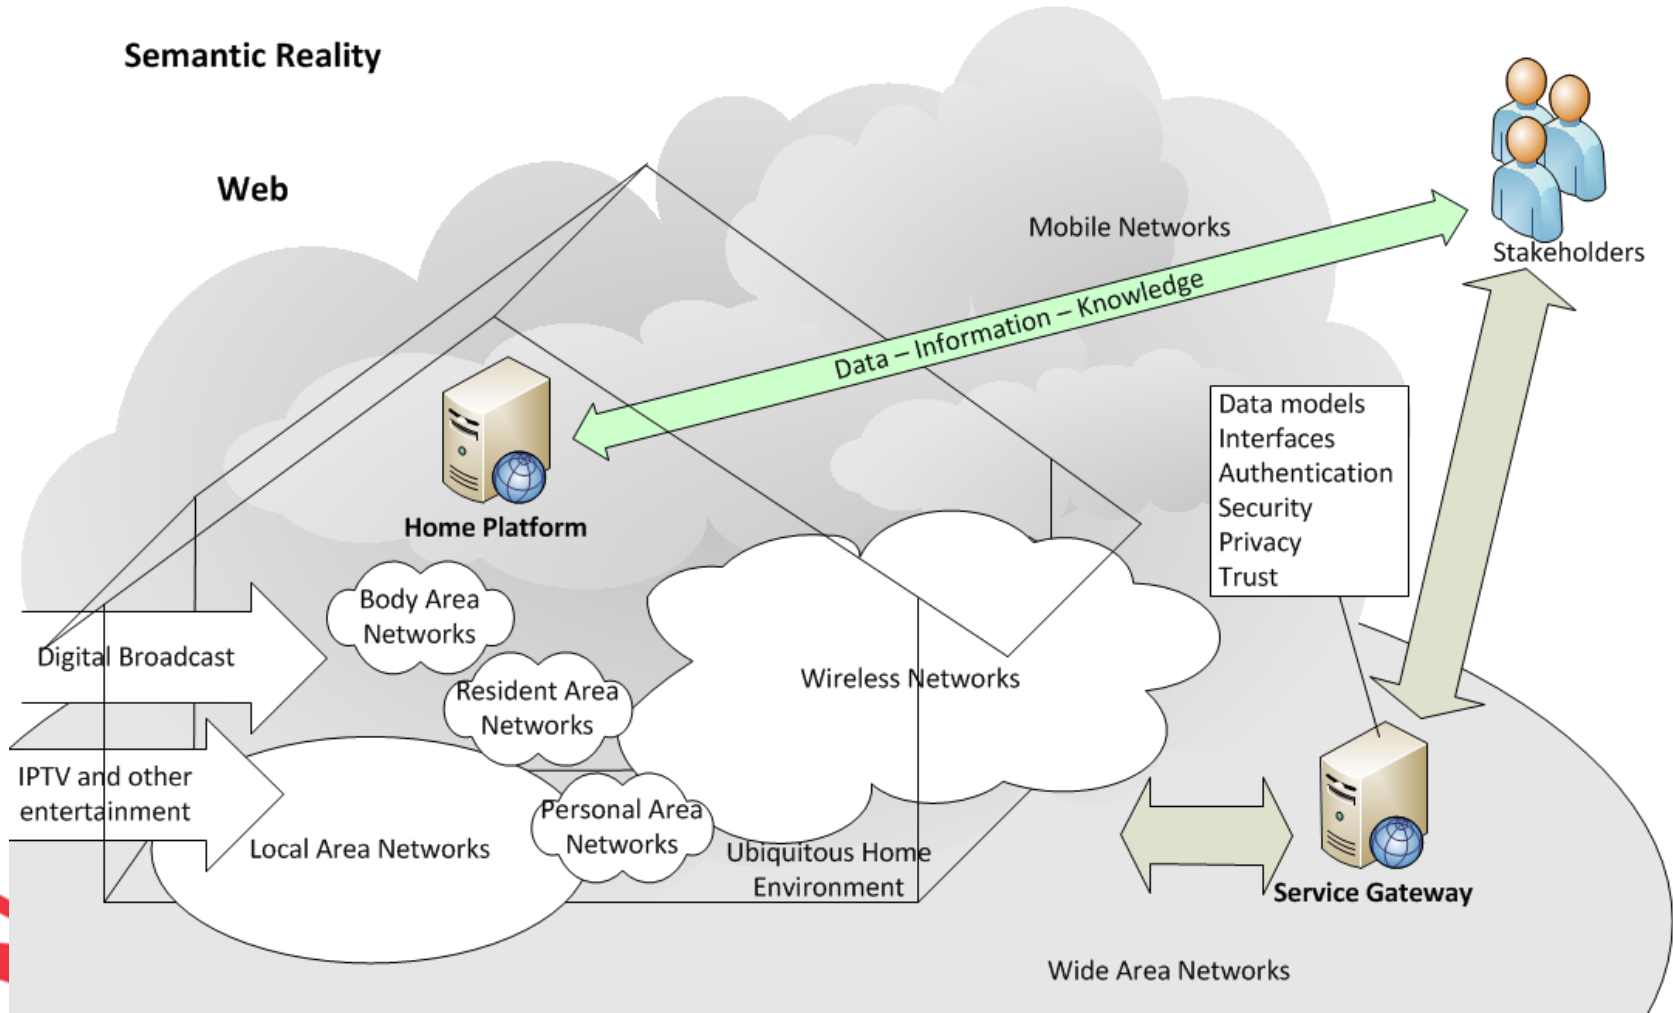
Semantic Reality

Web

Mobile Networks

Stakeholders

Data – Information – Knowledge

Home Platform

Data models
Interfaces
Authentication
Security
Privacy
Trust

Body Area Networks

Digital Broadcast

Resident Area Networks

Wireless Networks

IPTV and other entertainment

Local Area Networks

Personal Area Networks

Ubiquitous Home Environment

Service Gateway

Wide Area Networks